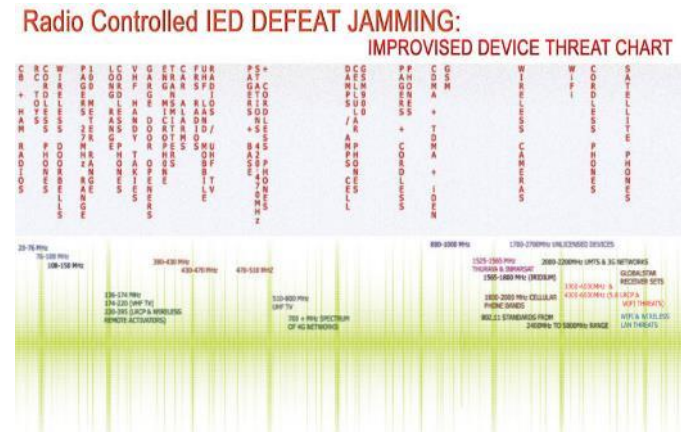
Radio Controlled IED DEFEAT JAMMING:
IMPROVISED DEVICE THREAT CHART

CB + HAM RADIOS

RC TOYS

CORDLESS PHONES

WIRELESS DOORBELLS

PAGERS 2 METER RANGE

LONG RANGE PHONES

VHF HANDY TALKIES

GARAGE DOOR OPENERS

ENGINE STARTERS

CAR ALARMS

FRS RADIOS/ LAND MOBILE

PAGERS + BASE

SATELLITE 430MHz

CORDLESS PHONES

DAMPS/ AMPS CELL

GSM CELL PHONES

PAGERS + CORDLESS

CDMA + TDMA + iDEN

GSM

WIRELESS CAMERAS

WiFi

CORDLESS PHONES

SATELLITE PHONES

20-76 MHz
76-100 MHz
108-150 MHz
136-174 MHz
174-220 (VHF TV)
220-295 (LACP & WIRELESS REMOTE ACTIVATORS)
380-430 MHz
430-470 MHz
470-510 MHz
510-800 MHz UHF TV
700 + MHz SPECTRUM OF 4G NETWORKS
800-1000 MHz
1700-2700MHz UNLICENSED DEVICES
1525-1560 MHz THURAYA & INMARSAT
1565-1660 MHz (IRIDIUM)
2000-2200MHz UMTS & 3G NETWORKS
GLOBALSTAR RECEIVER SETS
1800-2000 MHz CELLULAR PHONE BANDS
3300-4200MHz & 4300-6000MHz (5.8 LACP & WiFi THREATS)
802.11 STANDARDS FROM 2400MHz TO 5800MHz RANGE
WiFi & WIRELESS LAN THREATS